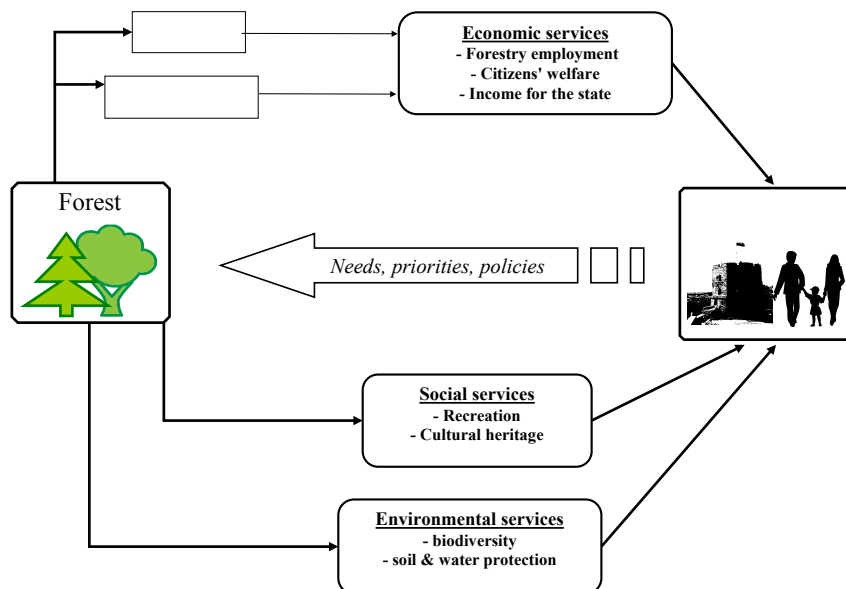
Economic services
- Forestry employment
- Citizens' welfare
- Income for the state

Forest

Needs, priorities, policies

Social services
- Recreation
- Cultural heritage

Environmental services
- biodiversity
- soil & water protection